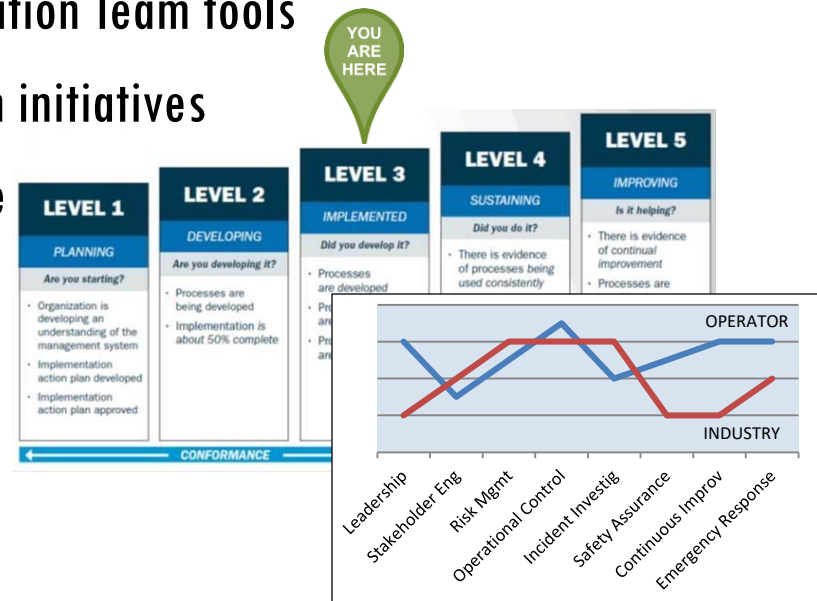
ation Team Tools

n initiatives

e

YOU ARE HERE

LEVEL 1
PLANNING
Are you starting?
Organization is developing an understanding of the management system
Implementation action plan developed
Implementation action plan approved

LEVEL 2
DEVELOPING
Are you developing it?
Processes are being developed
Implementation is about 50% complete

LEVEL 3
IMPLEMENTED
Did you develop it?
Processes are developed
Pr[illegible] ar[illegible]
Pr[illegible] ar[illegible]

LEVEL 4
SUSTAINING
Did you do it?
There is evidence of processes being used consistently

LEVEL 5
IMPROVING
Is it helping?
There is evidence of continual improvement
Processes are

CONFORMANCE

OPERATOR
INDUSTRY

Leadership
Stakeholder Eng
Risk Mgmt
Operational Control
Incident Investig
Safety Assurance
Continuous Improv
Emergency Response